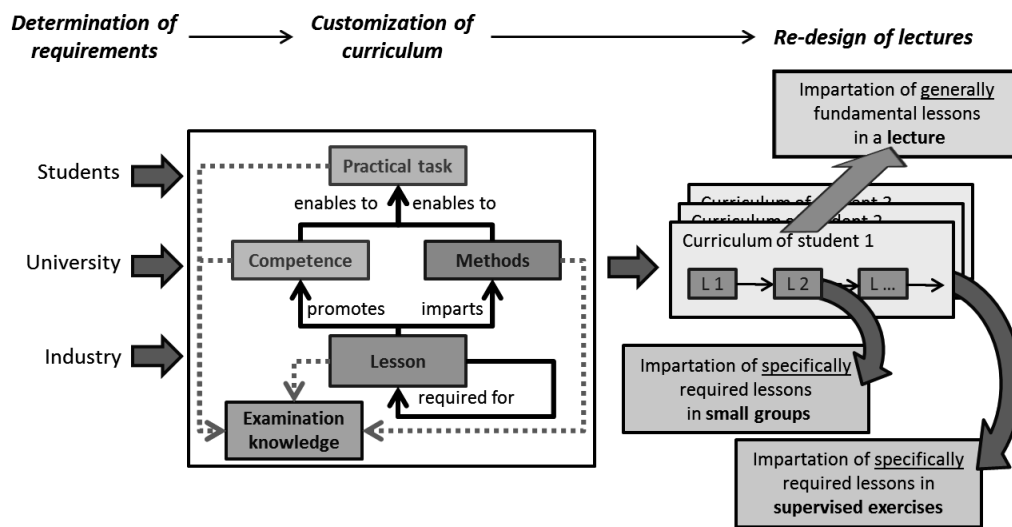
Determination of requirements

Customization of curriculum

Re-design of lectures

Impartation of generally fundamental lessons in a lecture

Students

University

Industry

Practical task

enables to

enables to

Competence

Methods

promotes

imparts

Lesson

required for

Examination knowledge

Curriculum of student 3

Curriculum of student 2

Curriculum of student 1

L 1

L 2

L ...

Impartation of specifically required lessons in small groups

Impartation of specifically required lessons in supervised exercises